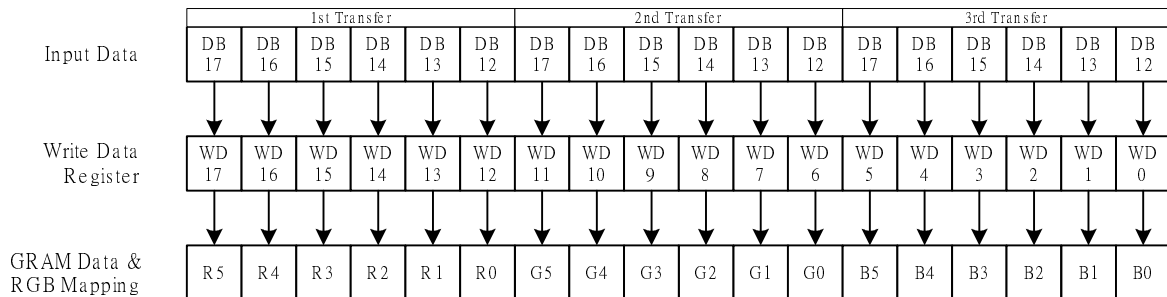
| | 1st Transfer | | | | | | 2nd Transfer | | | | | | 3rd Transfer | | | | | |
|---|---|---|---|---|---|---|---|---|---|---|---|---|---|---|---|---|---|---|
| Input Data | DB 17 | DB 16 | DB 15 | DB 14 | DB 13 | DB 12 | DB 17 | DB 16 | DB 15 | DB 14 | DB 13 | DB 12 | DB 17 | DB 16 | DB 15 | DB 14 | DB 13 | DB 12 |
| Write Data Register | WD 17 | WD 16 | WD 15 | WD 14 | WD 13 | WD 12 | WD 11 | WD 10 | WD 9 | WD 8 | WD 7 | WD 6 | WD 5 | WD 4 | WD 3 | WD 2 | WD 1 | WD 0 |
| GRAM Data & RGB Mapping | R5 | R4 | R3 | R2 | R1 | R0 | G5 | G4 | G3 | G2 | G1 | G0 | B5 | B4 | B3 | B2 | B1 | B0 |